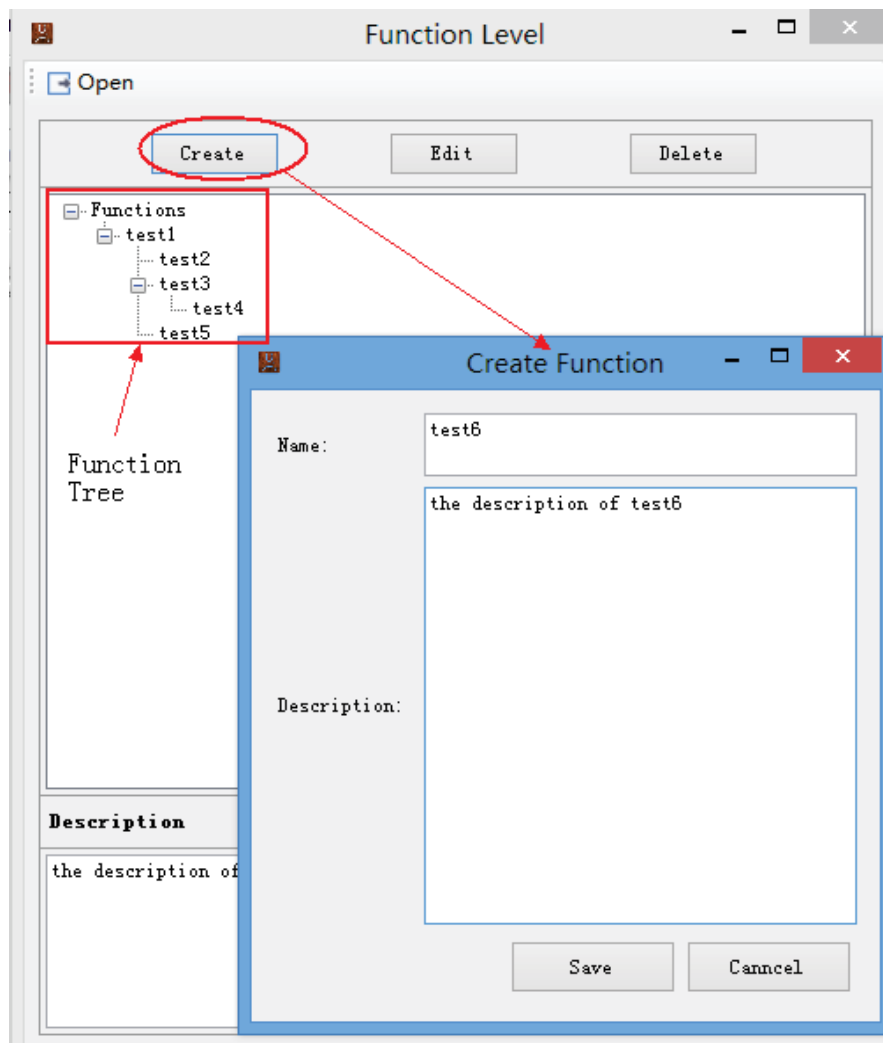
Function Level

Open

Create

Edit

Delete

Functions
test1
test2
test3
test4
test5

Function Tree

Description

the description of

Create Function

Name:

test6

Description:

the description of test6

Save

Cancel